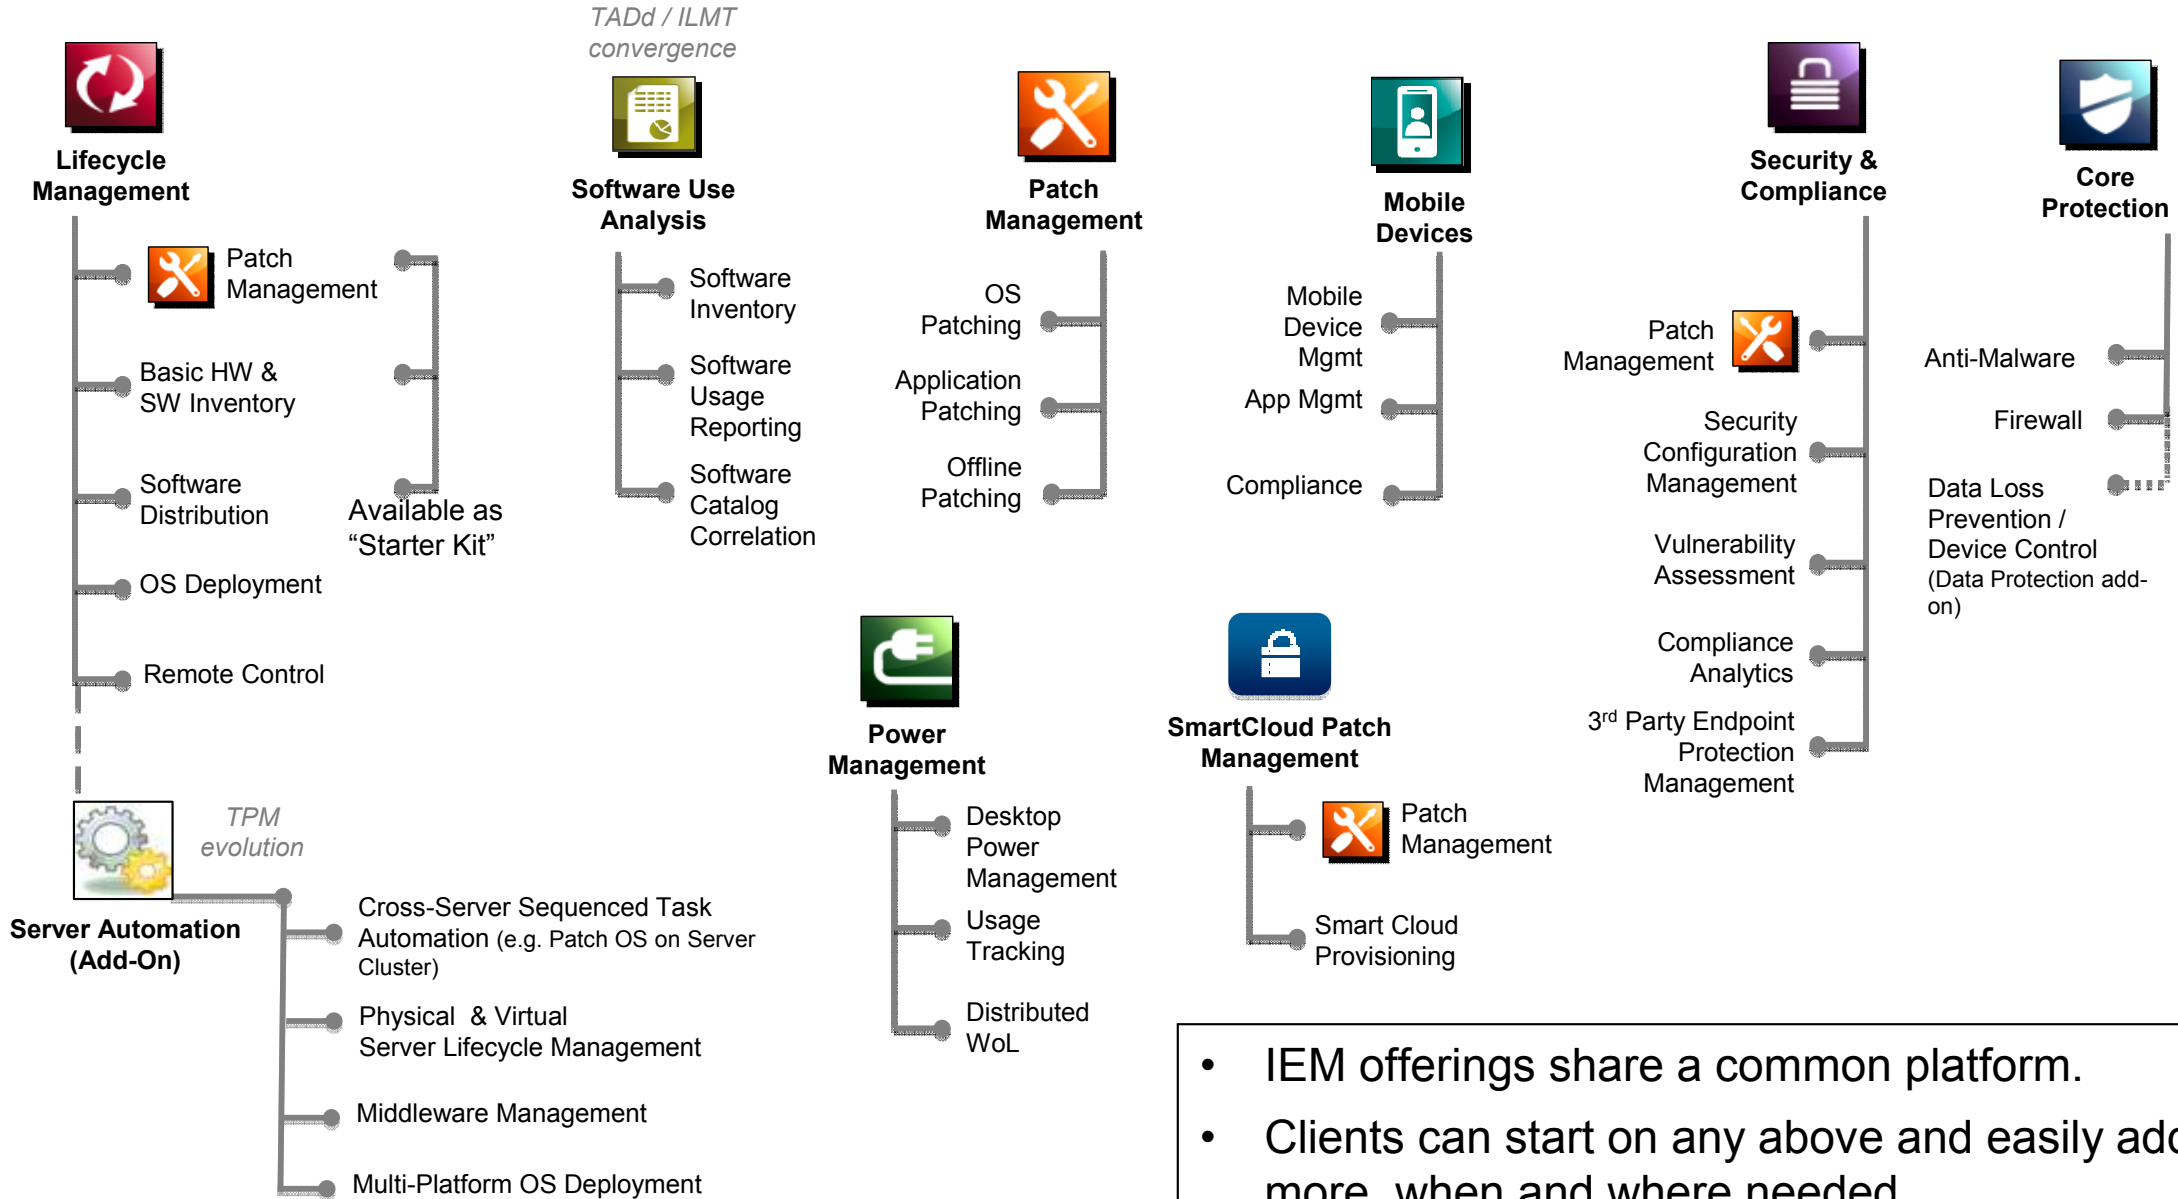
Lifecycle Management

Patch Management

Basic HW & SW Inventory

Software Distribution

OS Deployment

Remote Control

Available as "Starter Kit"

TADd / ILMT convergence

Software Use Analysis

Software Inventory

Software Usage Reporting

Software Catalog Correlation

Patch Management

OS Patching

Application Patching

Offline Patching

Mobile Devices

Mobile Device Mgmt

App Mgmt

Compliance

Security & Compliance

Patch Management

Security Configuration Management

Vulnerability Assessment

Compliance Analytics

3$^{rd}$ Party Endpoint Protection Management

Core Protection

Anti-Malware

Firewall

Data Loss Prevention / Device Control (Data Protection add-on)

TPM evolution

Server Automation (Add-On)

Cross-Server Sequenced Task Automation (e.g. Patch OS on Server Cluster)

Physical & Virtual Server Lifecycle Management

Middleware Management

Multi-Platform OS Deployment

Power Management

Desktop Power Management

Usage Tracking

Distributed WoL

SmartCloud Patch Management

Patch Management

Smart Cloud Provisioning

• IEM offerings share a common platform.
• Clients can start on any above and easily ad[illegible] more, when and where needed